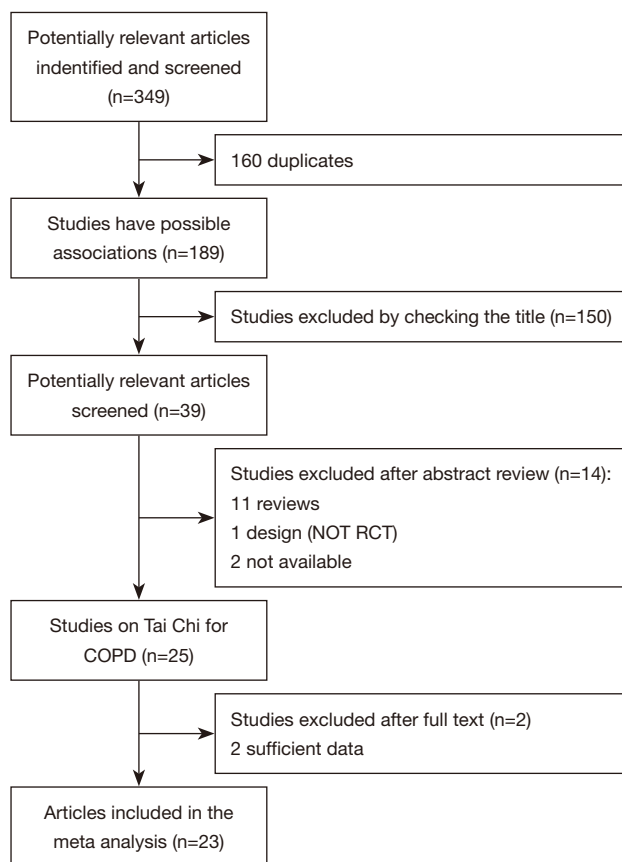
Potentially relevant articles indentified and screened (n=349)

160 duplicates

Studies have possible associations (n=189)

Studies excluded by checking the title (n=150)

Potentially relevant articles screened (n=39)

Studies excluded after abstract review (n=14):
11 reviews
1 design (NOT RCT)
2 not available

Studies on Tai Chi for COPD (n=25)

Studies excluded after full text (n=2)
2 sufficient data

Articles included in the meta analysis (n=23)